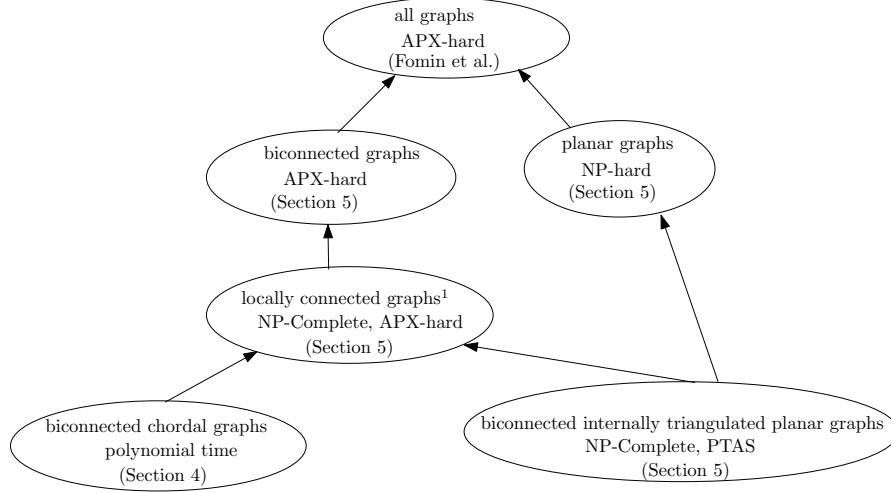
all graphs
APX-hard
(Fomin et al.)

biconnected graphs
APX-hard
(Section 5)

planar graphs
NP-hard
(Section 5)

locally connected graphs$^1$
NP-Complete, APX-hard
(Section 5)

biconnected chordal graphs
polynomial time
(Section 4)

biconnected internally triangulated planar graphs
NP-Complete, PTAS
(Section 5)